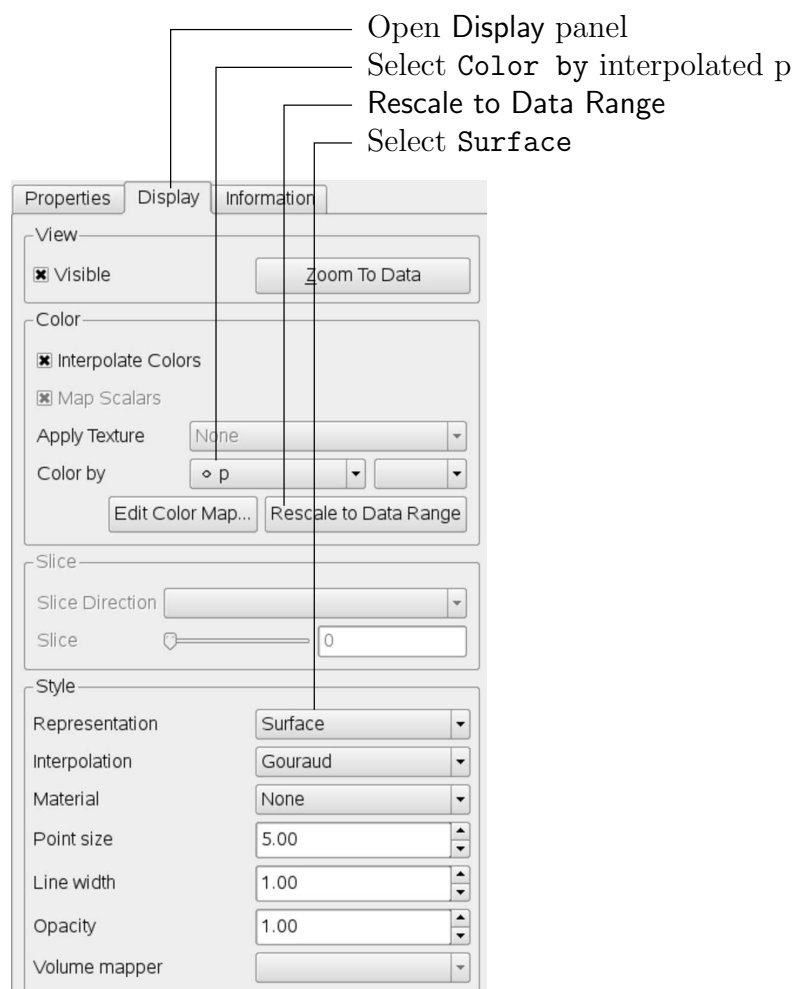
Open Display panel
Select Color by interpolated p
Rescale to Data Range
Select Surface

Properties | Display | Information

View
☒ Visible
Zoom To Data

Color
☒ Interpolate Colors
☒ Map Scalars
Apply Texture | None
Color by | ∘ p
Edit Color Map...
Rescale to Data Range

Slice
Slice Direction
Slice | 0

Style

| | |
|---|---|
| Representation | Surface |
| Interpolation | Gouraud |
| Material | None |
| Point size | 5.00 |
| Line width | 1.00 |
| Opacity | 1.00 |
| Volume mapper | |